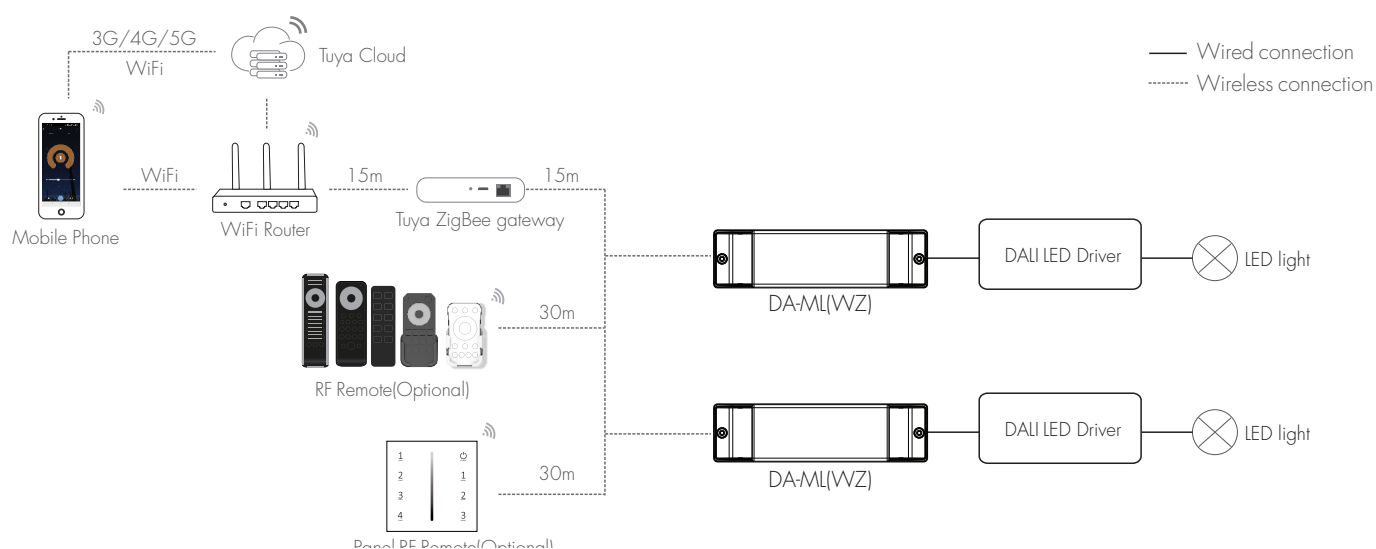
3G/4G/5G
WiFi
Tuya Cloud

Wired connection
Wireless connection

Mobile Phone
WiFi
WiFi Router
15m
Tuya ZigBee gateway
15m

DA-ML(WZ)
DALI LED Driver
LED light

30m
RF Remote(Optional)

DA-ML(WZ)
DALI LED Driver
LED light

1 2 3 4
1 2 3
30m
Panel RF Remote(Optional)